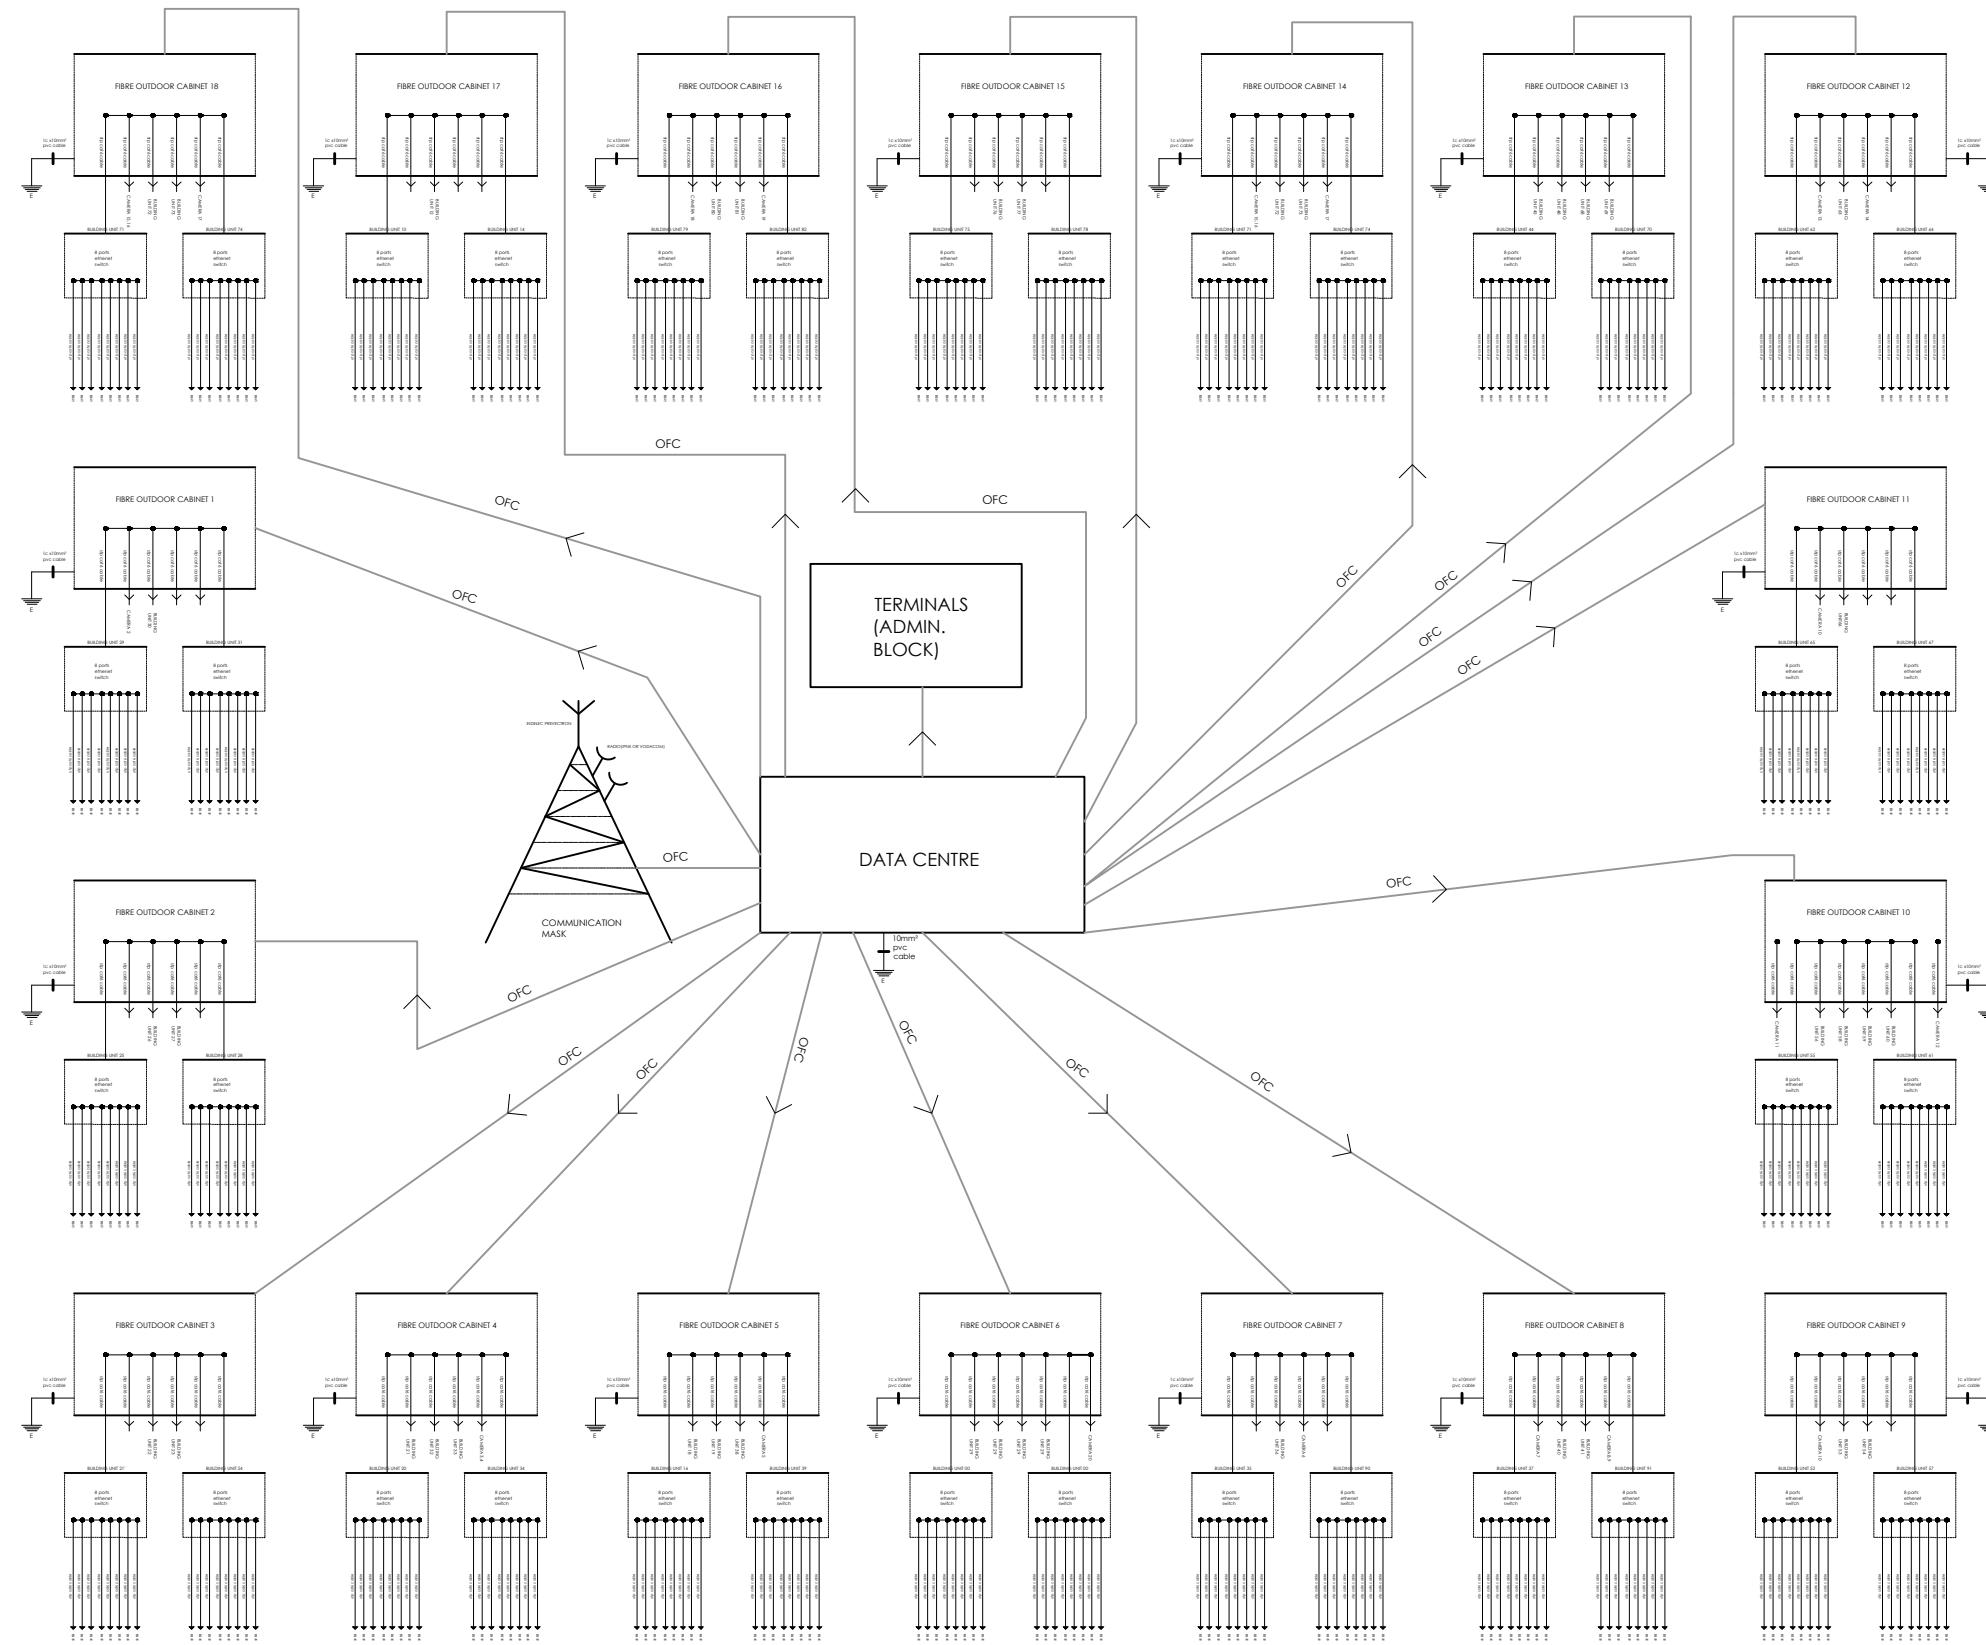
FIBRE OUTDOOR CABINET 18

FIBRE OUTDOOR CABINET 17

FIBRE OUTDOOR CABINET 16

FIBRE OUTDOOR CABINET 15

FIBRE OUTDOOR CABINET 14

FIBRE OUTDOOR CABINET 13

FIBRE OUTDOOR CABINET 12

1c x10mm² pvc cable

E

8 ports ethernet switch

OFC

OFC

OFC

OFC

FIBRE OUTDOOR CABINET 1

FIBRE OUTDOOR CABINET 11

TERMINALS (ADMIN. BLOCK)

OFC

OFC

OFC

OFC

RADIO(PSK OR VODACOM)

DATA CENTRE

OFC

OFC

COMMUNICATION MASK

FIBRE OUTDOOR CABINET 2

FIBRE OUTDOOR CABINET 10

10mm² pvc cable

E

OFC

OFC

OFC

OFC

OFC

OFC

OFC

FIBRE OUTDOOR CABINET 3

FIBRE OUTDOOR CABINET 4

FIBRE OUTDOOR CABINET 5

FIBRE OUTDOOR CABINET 6

FIBRE OUTDOOR CABINET 7

FIBRE OUTDOOR CABINET 8

FIBRE OUTDOOR CABINET 9